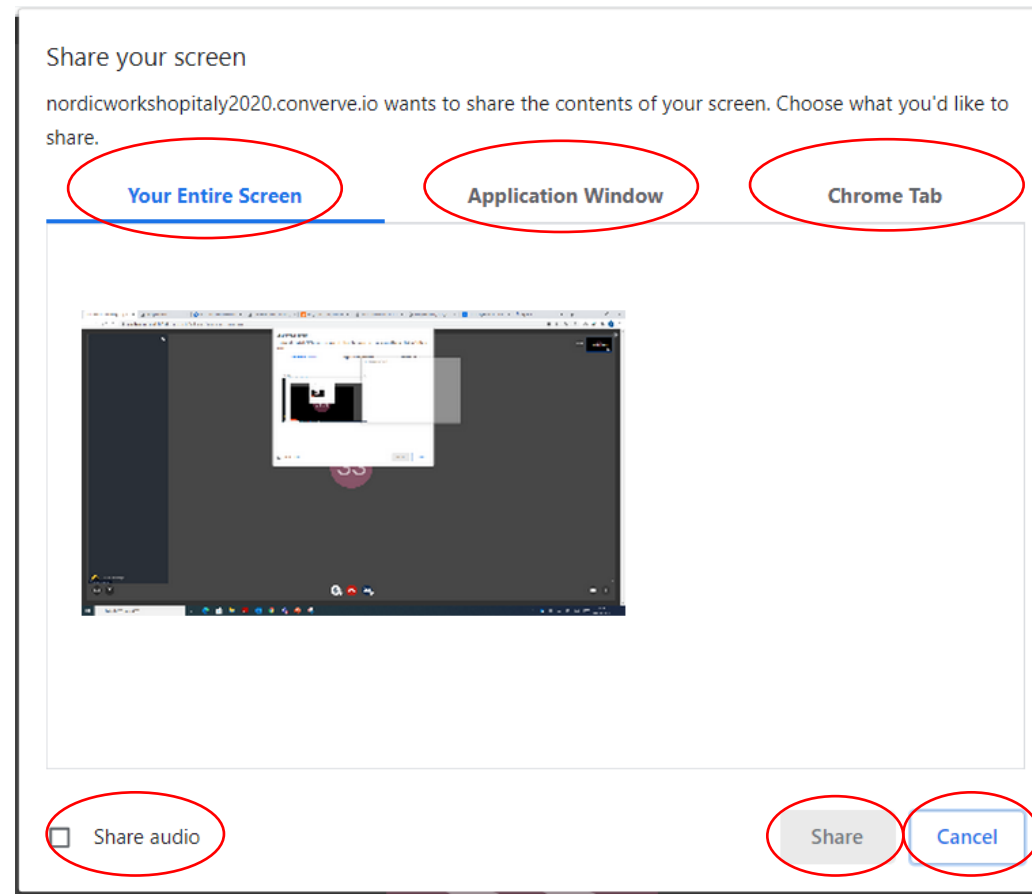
Share your screen

nordicworkshopitaly2020.converve.io wants to share the contents of your screen. Choose what you'd like to share.

Your Entire Screen

Application Window

Chrome Tab

SS

Share audio

Share

Cancel